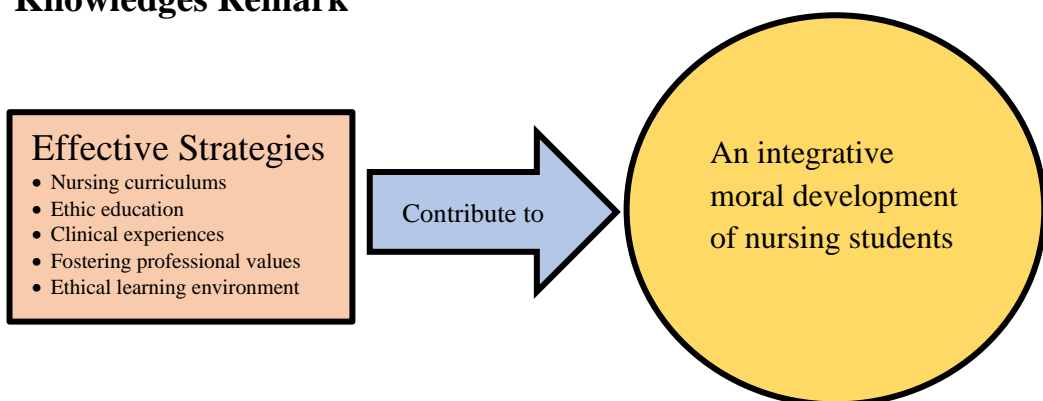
Knowledges Remark

Effective Strategies
- Nursing curriculums
- Ethic education
- Clinical experiences
- Fostering professional values
- Ethical learning environment

Contribute to

An integrative moral development of nursing students